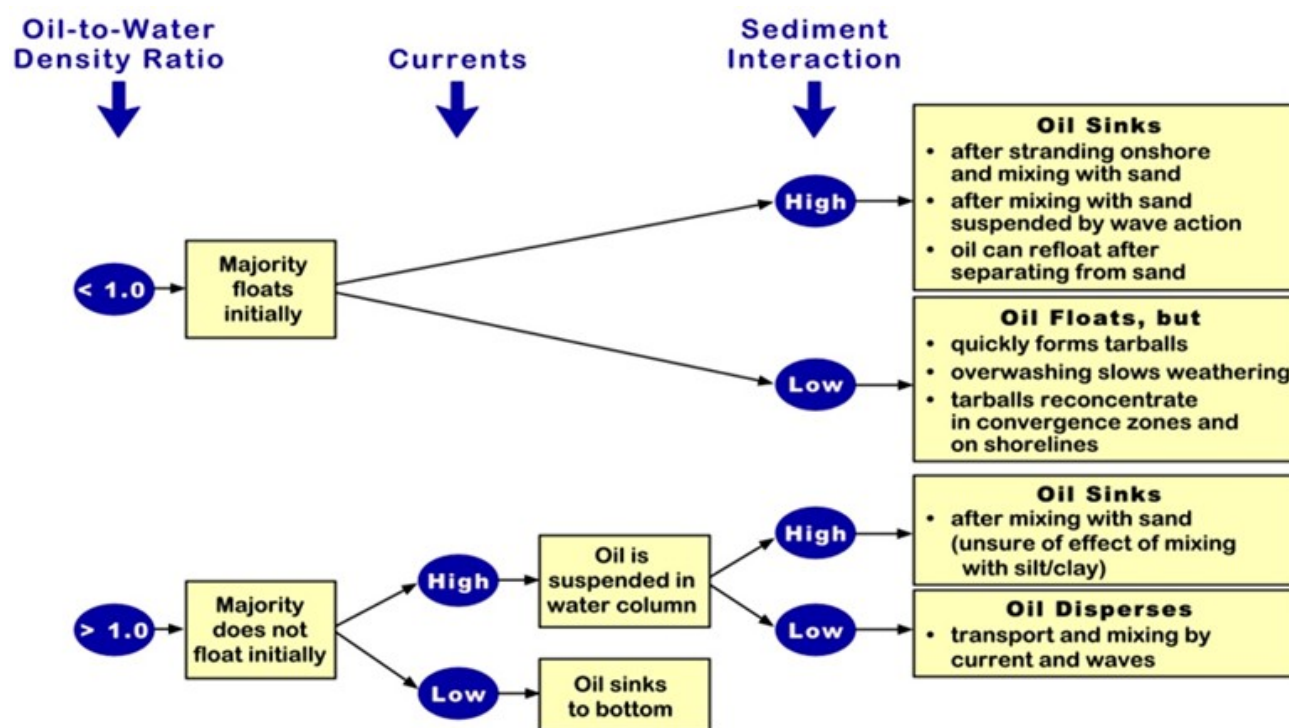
Oil-to-Water Density Ratio

Currents

Sediment Interaction

< 1.0

Majority floats initially

High

Oil Sinks
• after stranding onshore and mixing with sand
• after mixing with sand suspended by wave action
• oil can refloat after separating from sand

Low

Oil Floats, but
• quickly forms tarballs
• overwashing slows weathering
• tarballs reconcentrate in convergence zones and on shorelines

> 1.0

Majority does not float initially

High

Oil is suspended in water column

High

Oil Sinks
• after mixing with sand (unsure of effect of mixing with silt/clay)

Low

Oil Disperses
• transport and mixing by current and waves

Low

Oil sinks to bottom